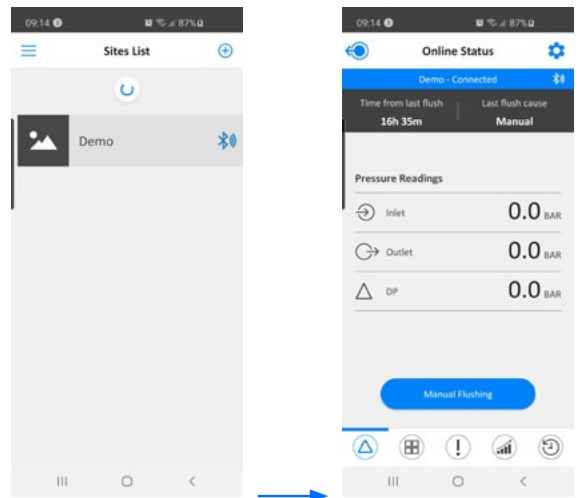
09:14 87%

Sites List

Demo

09:14 87%

Online Status

Demo - Connected

Time from last flush
16h 35m

Last flush cause
Manual

Pressure Readings

Inlet 0.0 BAR

Outlet 0.0 BAR

DP 0.0 BAR

Manual Flushing